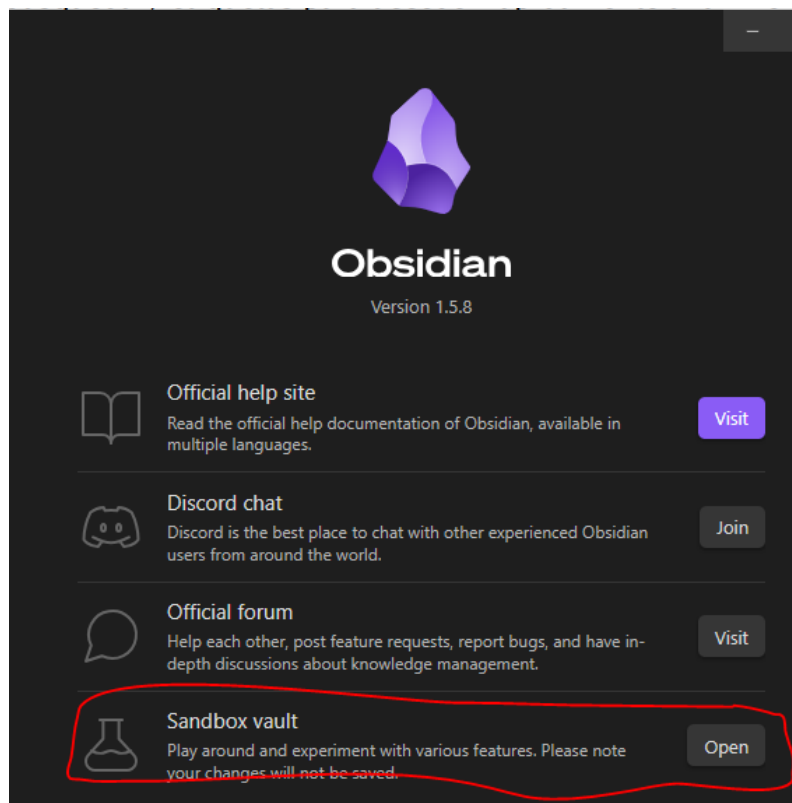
–

Obsidian

Version 1.5.8

Official help site
Read the official help documentation of Obsidian, available in multiple languages.
Visit

Discord chat
Discord is the best place to chat with other experienced Obsidian users from around the world.
Join

Official forum
Help each other, post feature requests, report bugs, and have in-depth discussions about knowledge management.
Visit

Sandbox vault
Play around and experiment with various features. Please note your changes will not be saved.
Open